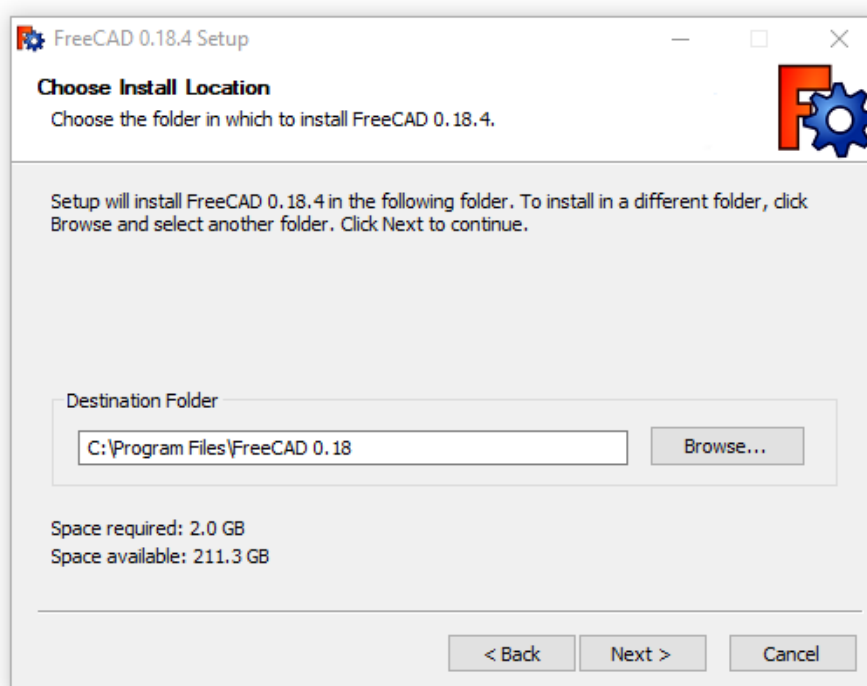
FreeCAD 0.18.4 Setup

Choose Install Location

Choose the folder in which to install FreeCAD 0.18.4.

Setup will install FreeCAD 0.18.4 in the following folder. To install in a different folder, click Browse and select another folder. Click Next to continue.

Destination Folder

C:\Program Files\FreeCAD 0.18

Browse...

Space required: 2.0 GB
Space available: 211.3 GB

< Back

Next >

Cancel